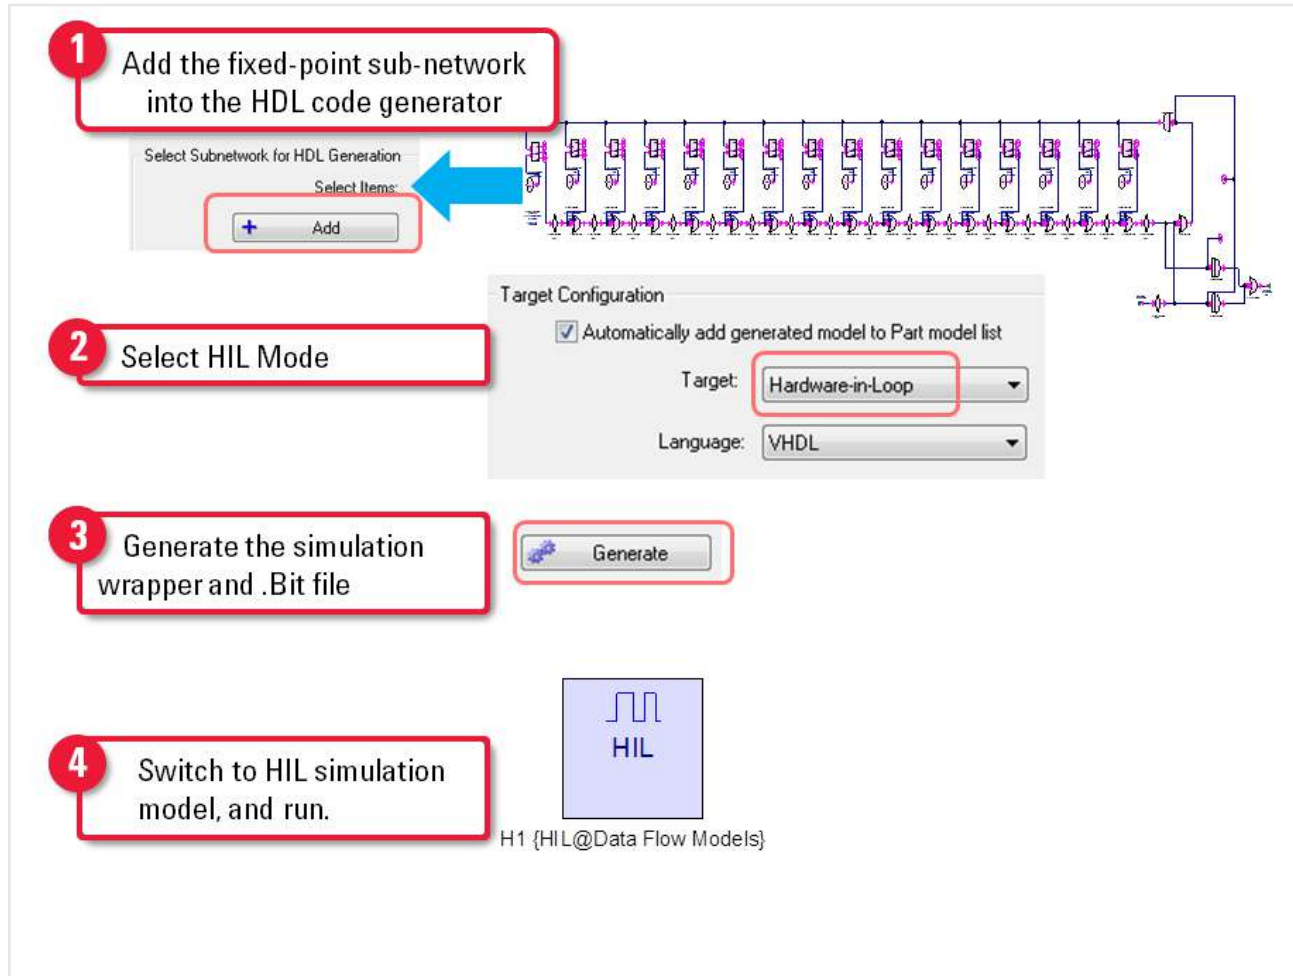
1 Add the fixed-point sub-network into the HDL code generator

Select Subnetwork for HDL Generation
Select Items:
+ Add

2 Select HIL Mode

Target Configuration
Automatically add generated model to Part model list
Target: Hardware-in-Loop
Language: VHDL

3 Generate the simulation wrapper and .Bit file

Generate

4 Switch to HIL simulation model, and run.

HIL
H1 {HIL@Data Flow Models}